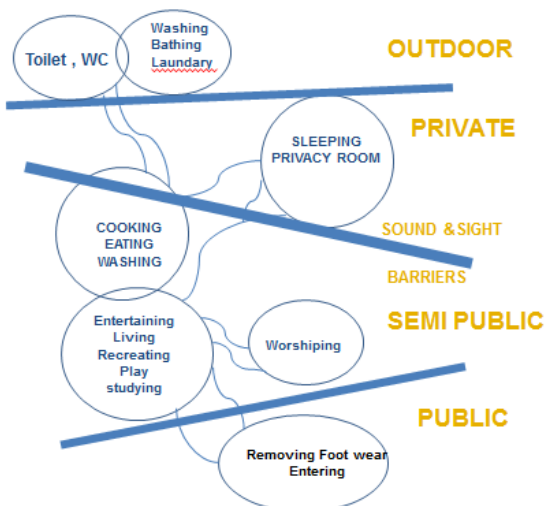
Toilet , WC

Washing
Bathing
Laundary

OUTDOOR

PRIVATE

SLEEPING
PRIVACY ROOM

COOKING
EATING
WASHING

SOUND & SIGHT
BARRIERS

SEMI PUBLIC

Entertaining
Living
Recreating
Play
studying

Worshiping

PUBLIC

Removing Foot wear
Entering